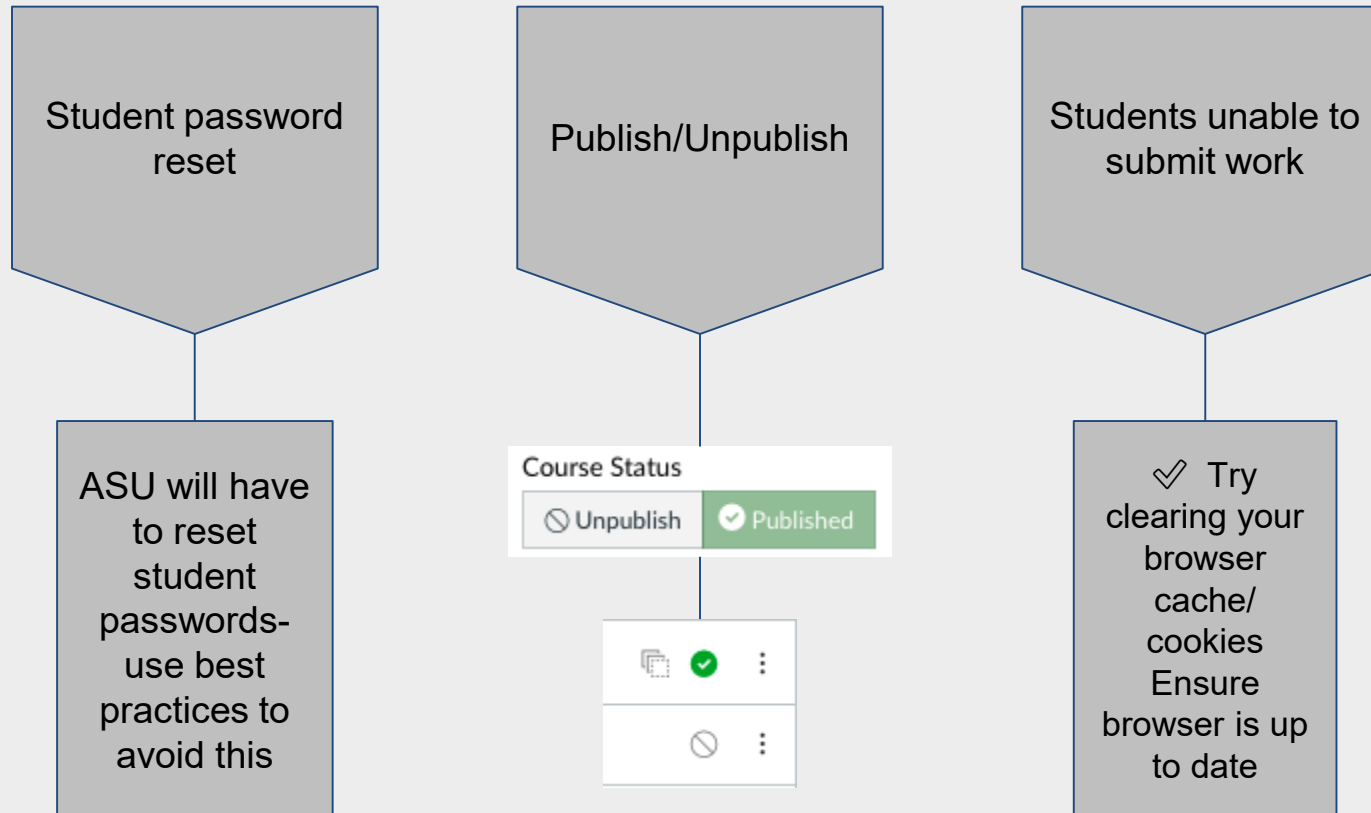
Student password reset

ASU will have to reset student passwords- use best practices to avoid this

Publish/Unpublish

Course Status

Unpublish

Published

Students unable to submit work

✓ Try clearing your browser cache/ cookies Ensure browser is up to date